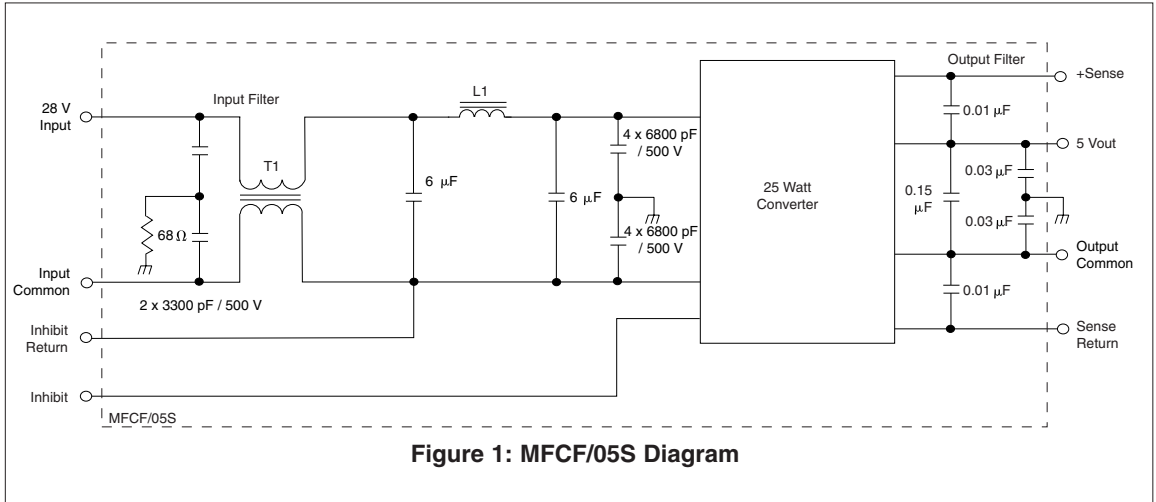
28 V Input

Input Filter

T1

68 Ω

Input Common

2 x 3300 pF / 500 V

Inhibit Return

Inhibit

L1

6 μF

6 μF

4 x 6800 pF / 500 V

4 x 6800 pF / 500 V

25 Watt Converter

Output Filter

+Sense

0.01 μF

5 Vout

0.03 μF

0.15 μF

0.03 μF

Output Common

0.01 μF

Sense Return

MFCF/05S

**Figure 1: MFCF/05S Diagram**